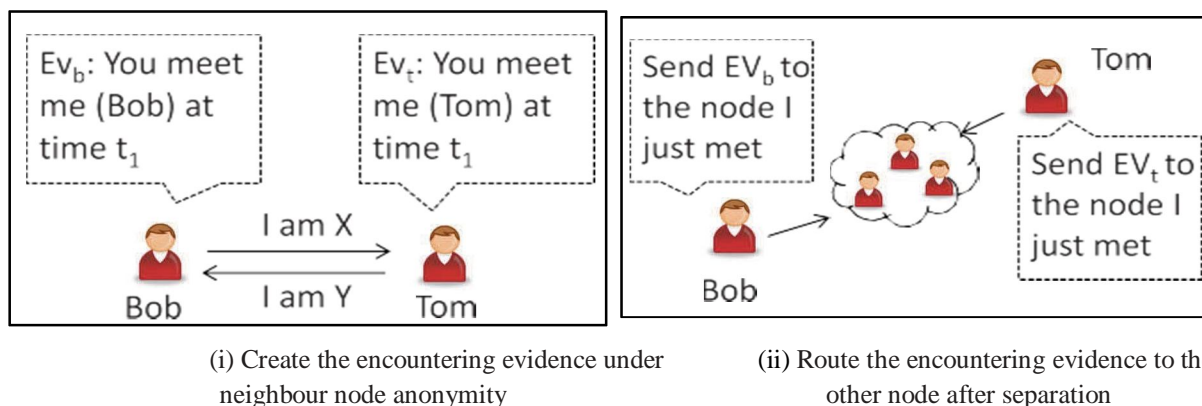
$Ev_b$: You meet me (Bob) at time $t_1$

$Ev_t$: You meet me (Tom) at time $t_1$

I am X

I am Y

Bob

Tom

(i) Create the encountering evidence under neighbour node anonymity

Send $EV_b$ to the node I just met

Tom

Send $EV_t$ to the node I just met

Bob

(ii) Route the encountering evidence to th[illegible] other node after separation